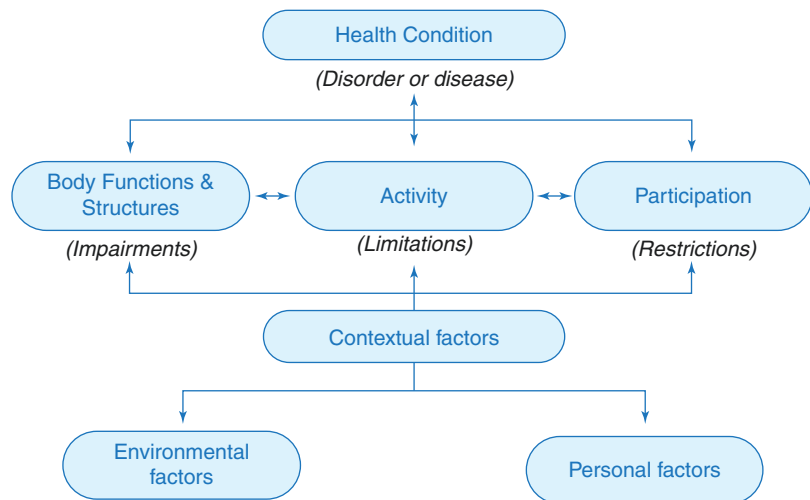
Health Condition

(Disorder or disease)

Body Functions & Structures

(Impairments)

Activity

(Limitations)

Participation

(Restrictions)

Contextual factors

Environmental factors

Personal factors